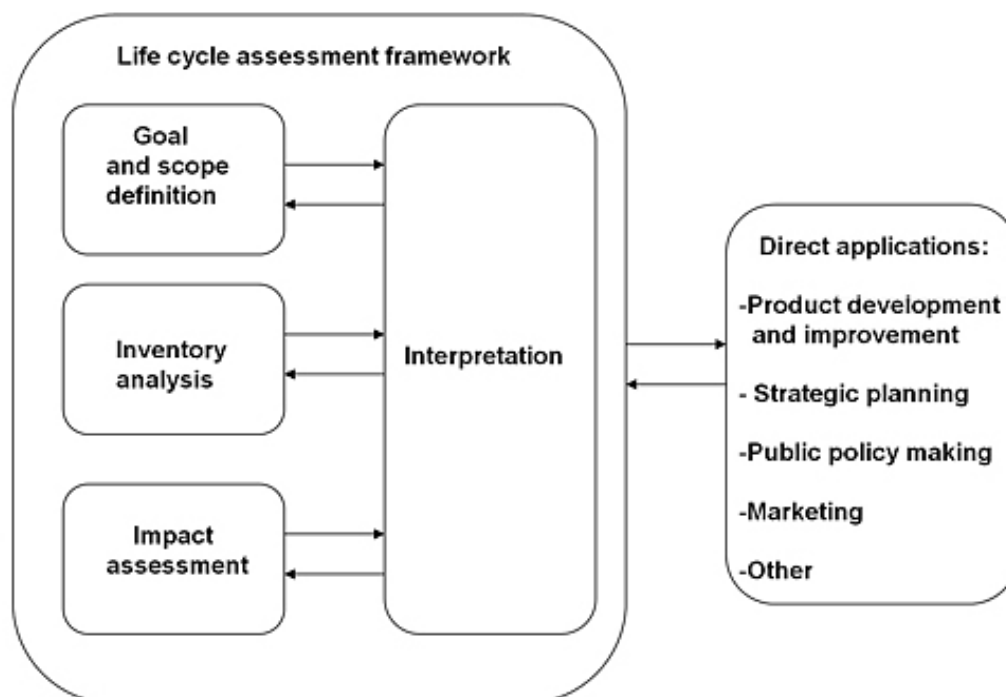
Life cycle assessment framework

Goal and scope definition

Inventory analysis

Impact assessment

Interpretation

Direct applications:

-Product development and improvement

- Strategic planning

-Public policy making

-Marketing

-Other